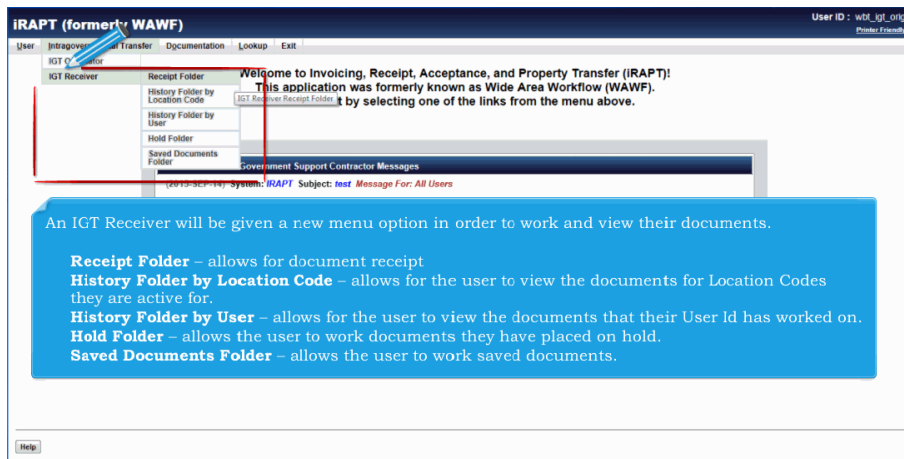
iRAPT (formerly WAWF)

User ID : wbt_igt_orig
Printer Friendly

User | Intragove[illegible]al Transfer | Documentation | Lookup | Exit

IGT O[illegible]ator
IGT Receiver

Receipt Folder
History Folder by Location Code
History Folder by User
Hold Folder
Saved Documents Folder

IGT Receiver Receipt Folder

Welcome to Invoicing, Receipt, Acceptance, and Property Transfer (iRAPT)!
This application was formerly known as Wide Area Workflow (WAWF).
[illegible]t by selecting one of the links from the menu above.

Government Support Contractor Messages

(2013-SEP-14) System: iRAPT Subject: test Message For: All Users

An IGT Receiver will be given a new menu option in order to work and view their documents.

**Receipt Folder** – allows for document receipt
**History Folder by Location Code** – allows for the user to view the documents for Location Codes they are active for.
**History Folder by User** – allows for the user to view the documents that their User Id has worked on.
**Hold Folder** – allows the user to work documents they have placed on hold.
**Saved Documents Folder** – allows the user to work saved documents.

Help